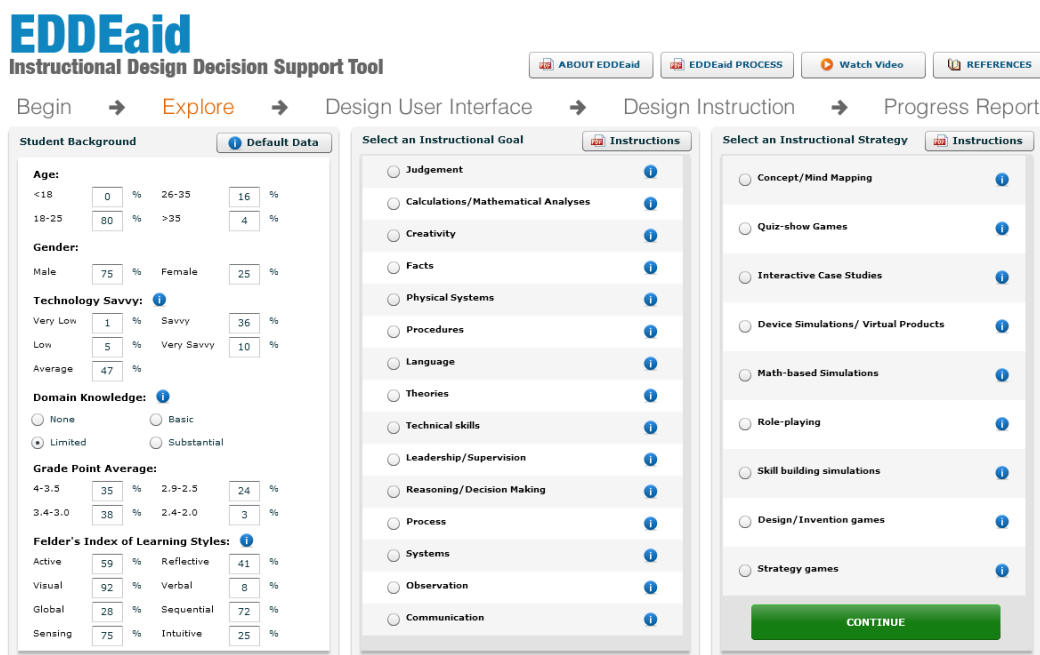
EDDEaid
Instructional Design Decision Support Tool

ABOUT EDDEaid | EDDEaid PROCESS | Watch Video | REFERENCES

Begin ➜ Explore ➜ Design User Interface ➜ Design Instruction ➜ Progress Report

Student Background
Default Data

Age:
<18 0 % 26-35 16 %
18-25 80 % >35 4 %

Gender:
Male 75 % Female 25 %

Technology Savvy:
Very Low 1 % Savvy 36 %
Low 5 % Very Savvy 10 %
Average 47 %

Domain Knowledge:
None Basic
Limited Substantial

Grade Point Average:
4-3.5 35 % 2.9-2.5 24 %
3.4-3.0 38 % 2.4-2.0 3 %

Felder's Index of Learning Styles:
Active 59 % Reflective 41 %
Visual 92 % Verbal 8 %
Global 28 % Sequential 72 %
Sensing 75 % Intuitive 25 %

Select an Instructional Goal
Instructions

Judgement
Calculations/Mathematical Analyses
Creativity
Facts
Physical Systems
Procedures
Language
Theories
Technical skills
Leadership/Supervision
Reasoning/Decision Making
Process
Systems
Observation
Communication

Select an Instructional Strategy
Instructions

Concept/Mind Mapping
Quiz-show Games
Interactive Case Studies
Device Simulations/ Virtual Products
Math-based Simulations
Role-playing
Skill building simulations
Design/Invention games
Strategy games

CONTINUE